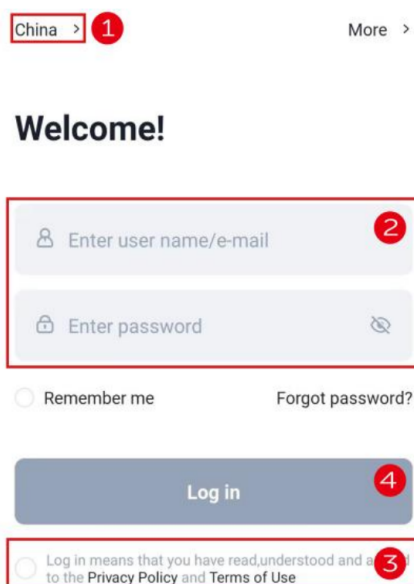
China >
1
More >

Welcome!

2
Enter user name/e-mail

Enter password

Remember me
Forgot password?

Log in
4

3
Log in means that you have read,understood and a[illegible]d to the Privacy Policy and Terms of Use